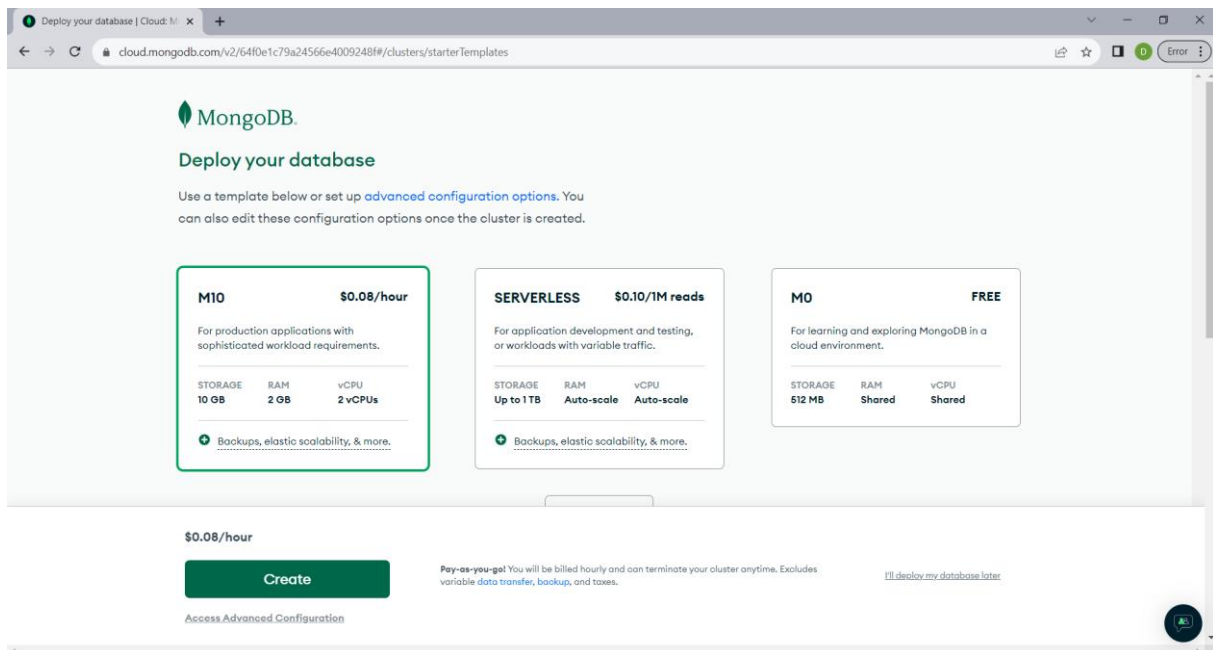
Deploy your database | Cloud: M ×

cloud.mongodb.com/v2/64f0e1c79a24566e4009248f#/clusters/starterTemplates

D Error

MongoDB.

Deploy your database

Use a template below or set up advanced configuration options. You can also edit these configuration options once the cluster is created.

M10 $0.08/hour

For production applications with sophisticated workload requirements.

STORAGE 10 GB
RAM 2 GB
vCPU 2 vCPUs

Backups, elastic scalability, & more.

SERVERLESS $0.10/1M reads

For application development and testing, or workloads with variable traffic.

STORAGE Up to 1 TB
RAM Auto-scale
vCPU Auto-scale

Backups, elastic scalability, & more.

M0 FREE

For learning and exploring MongoDB in a cloud environment.

STORAGE 512 MB
RAM Shared
vCPU Shared

$0.08/hour

Create

Access Advanced Configuration

Pay-as-you-go! You will be billed hourly and can terminate your cluster anytime. Excludes variable data transfer, backup, and taxes.

I'll deploy my database later